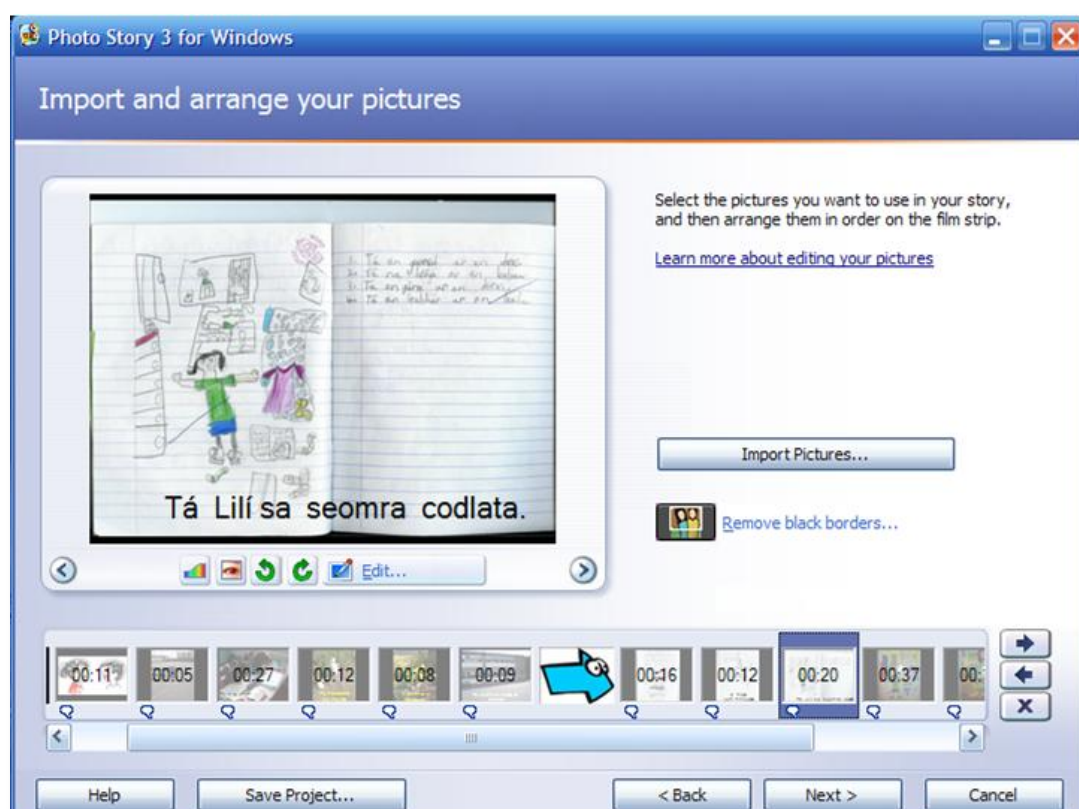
Photo Story 3 for Windows

Import and arrange your pictures

1. Tá an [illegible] ar an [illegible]
2. Tá na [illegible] ar an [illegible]
3. Tá an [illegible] ar an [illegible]
4. Tá an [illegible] ar an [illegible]

Tá Lilí sa seomra codlata.

Edit...

Select the pictures you want to use in your story, and then arrange them in order on the film strip.

Learn more about editing your pictures

Import Pictures...

Remove black borders...

00:11 00:05 00:27 00:12 00:08 00:09 00:16 00:12 00:20 00:37 00:

Help Save Project... < Back Next > Cancel